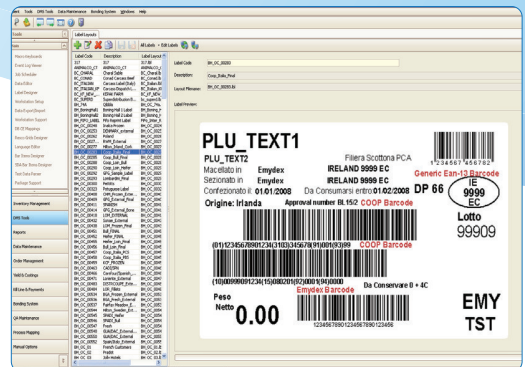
File Tools DMS Tools Data Maintenance Bonding System Window Help

Label Layouts

All Labels Edit Labels

Label Code Description Label Layout

Label Code: BH_OC_00283
Description: Coop_Italia_Final
Layout Filename: BH_OC_00283.lbl
Label Preview:

PLU_TEXT1
PLU_TEXT2
Filiera Scottona PCA
Macellato in Emydex IRELAND 9999 EC
Sezionato in Emydex IRELAND 9999 EC
Confezionato il: 01/01/2008 Da Consumarsi entro: 01/02/2008 DP 66
Origine: Irlanda Approval number BL 15/2 COOP Barcode
Generic Ean-13 Barcode
1 234567 456782
IE 9999 EC
Lotto 99909
(01)12345678901234(3103)345678(91)001(93)99 COOP Barcode
(10)0099901234(15)080201(92)001(94)0000 Da Conservare 0 + 4C
Peso Netto
0.00
Emydex Barcode
12345678901234567890123456
EMY TST

Inventory Management
DMS Tools
Reports
Data Maintenance
Order Management
Yield & Costings
Kill Line & Payments
Bonding System
QA Maintenance
Process Mapping
Manual Options